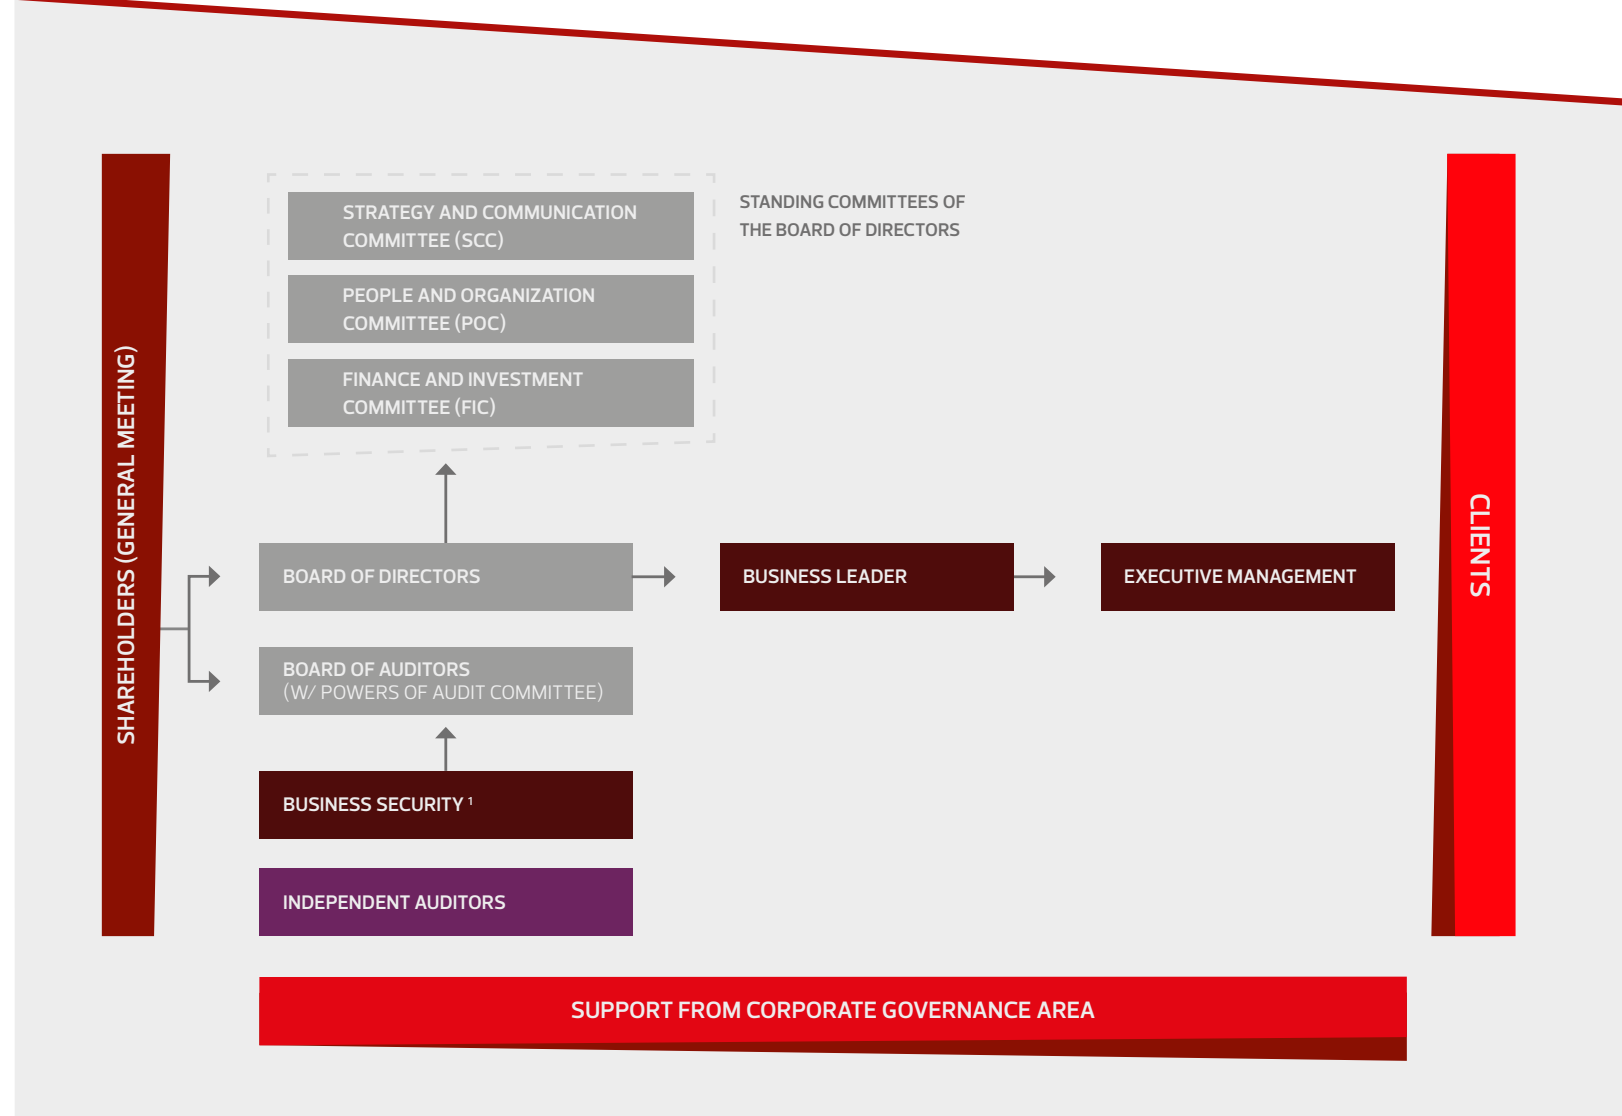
SHAREHOLDERS (GENERAL MEETING)

STRATEGY AND COMMUNICATION COMMITTEE (SCC)

PEOPLE AND ORGANIZATION COMMITTEE (POC)

FINANCE AND INVESTMENT COMMITTEE (FIC)

STANDING COMMITTEES OF THE BOARD OF DIRECTORS

BOARD OF DIRECTORS

BUSINESS LEADER

EXECUTIVE MANAGEMENT

BOARD OF AUDITORS
(W/ POWERS OF AUDIT COMMITTEE)

BUSINESS SECURITY $^1$

INDEPENDENT AUDITORS

CLIENTS

SUPPORT FROM CORPORATE GOVERNANCE AREA